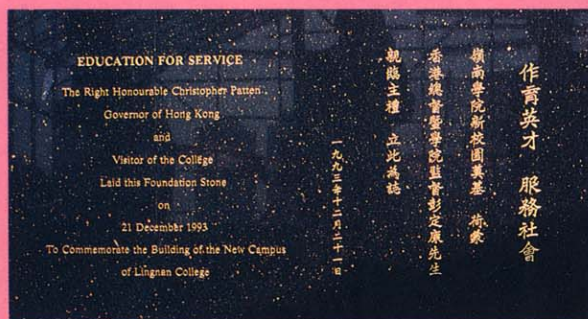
EDUCATION FOR SERVICE

The Right Honourable Christopher Patten
Governor of Hong Kong
and
Visitor of the College
Laid this Foundation Stone
on
21 December 1993
To Commemorate the Building of the New Campus
of Lingnan College

作育英才　服務社會

嶺南學院新校園奠基　恭請
香港總督暨學院監督彭定康先生
親臨主禮　立此為誌

一九九三年十二月二十一日